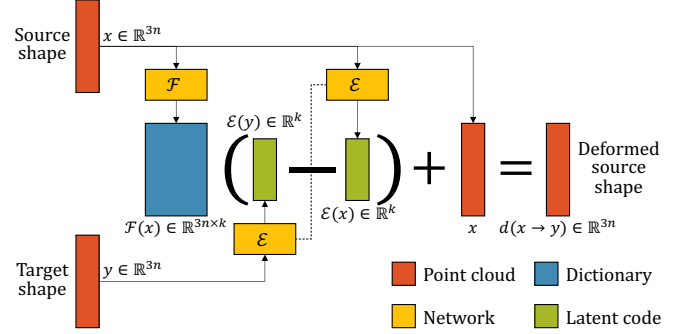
Source shape

$x \in \mathbb{R}^{3n}$

$\mathcal{F}$

$\mathcal{E}$

$\mathcal{E}(y) \in \mathbb{R}^k$

$( \quad - \quad ) + \quad =$

Deformed source shape

$\mathcal{F}(x) \in \mathbb{R}^{3n \times k}$

$\mathcal{E}(x) \in \mathbb{R}^k$

$x$

$d(x \to y) \in \mathbb{R}^{3n}$

$\mathcal{E}$

Target shape

$y \in \mathbb{R}^{3n}$

Point cloud

Dictionary

Network

Latent code